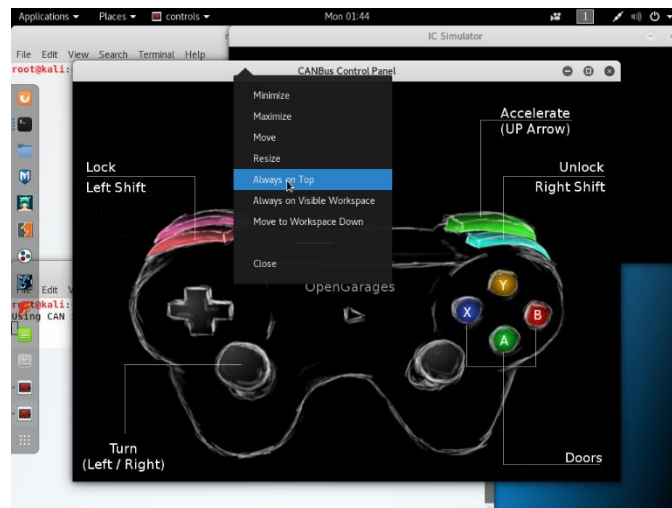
Applications ▾ Places ▾ controls ▾ Mon 01:44 1

IC Simulator

File Edit View Search Terminal Help
root@kali:

CANBus Control Panel

Minimize
Maximize
Move
Resize
Always on Top
Always on Visible Workspace
Move to Workspace Down
Close

Accelerate
(UP Arrow)

Lock
Left Shift

Unlock
Right Shift

Edit V
root@kali:
Using CAN

OpenGarages

Y
X
B
A

Turn
(Left / Right)

Doors